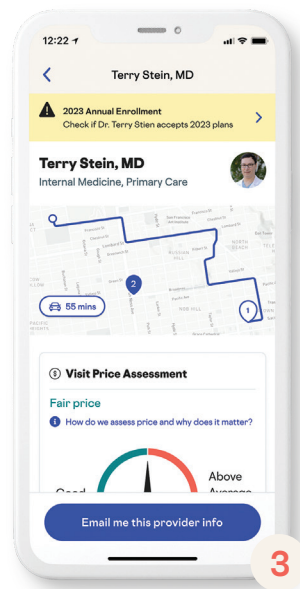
12:22

Terry Stein, MD

2023 Annual Enrollment
Check if Dr. Terry Stien accepts 2023 plans

Terry Stein, MD
Internal Medicine, Primary Care

NORTH BEACH
NOB HILL
2
1
55 mins

Visit Price Assessment

Fair price

How do we assess price and why does it matter?

Good
Above Average

Email me this provider info

3